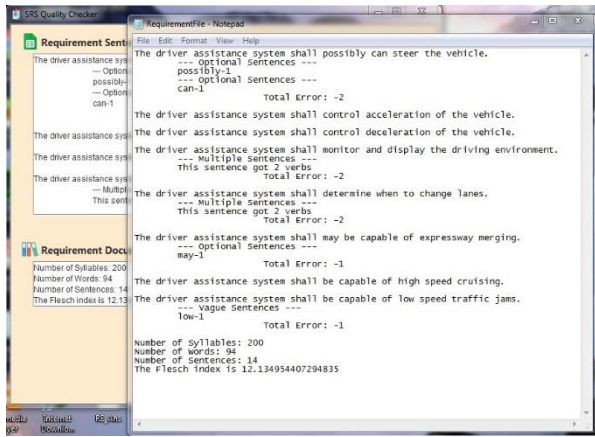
SRS Quality Checker

Requirement Sent

The driver assistance sys
--- Option
possibly-
--- Option
can-1

The driver assistance sys

The driver assistance sys

The driver assistance sys
--- Multiple
This sent

Requirement Docu

Number of Syllables: 200
Number of Words: 94
Number of Sentences: 14
The Flesch index is 12.13

RequirementFile - Notepad

File Edit Format View Help

The driver assistance system shall possibly can steer the vehicle.
--- Optional Sentences ---
possibly-1
--- Optional Sentences ---
can-1
Total Error: -2

The driver assistance system shall control acceleration of the vehicle.

The driver assistance system shall control deceleration of the vehicle.

The driver assistance system shall monitor and display the driving environment.
--- Multiple Sentences ---
This sentence got 2 verbs
Total Error: -2

The driver assistance system shall determine when to change lanes.
--- Multiple Sentences ---
This sentence got 2 verbs
Total Error: -2

The driver assistance system shall may be capable of expressway merging.
--- Optional Sentences ---
may-1
Total Error: -1

The driver assistance system shall be capable of high speed cruising.

The driver assistance system shall be capable of low speed traffic jams.
--- Vague Sentences ---
low-1
Total Error: -1

Number of Syllables: 200
Number of Words: 94
Number of Sentences: 14
The Flesch index is 12.134954407294835

media yer Internet Downlo... RE.jnls